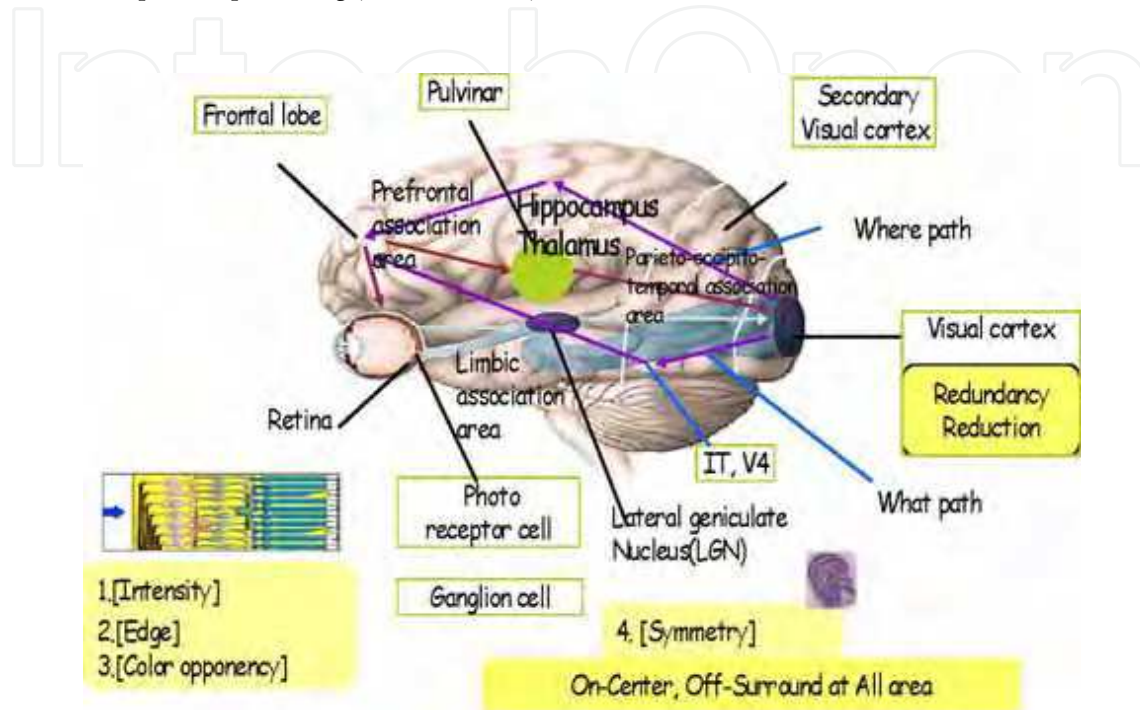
Frontal lobe

Pulvinar

Secondary Visual cortex

Prefrontal association area

Hippocampus Thalamus

Parieto-occipito-temporal association area

Where path

Visual cortex

Redundancy Reduction

Retina

Limbic association area

IT, V4

What path

Photo receptor cell

Lateral geniculate Nucleus(LGN)

Ganglion cell

1.[Intensity]
2.[Edge]
3.[Color opponency]

4. [Symmetry]

On-Center, Off-Surround at All area